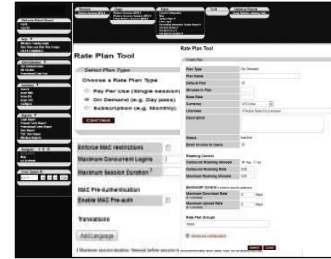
Rate Plan Tool

Select Plan Type

Choose a Rate Plan Type

Pay Per Use (Single session)

On Demand (e.g. Day pass)

Subscription (e.g. Monthly)

Continue

Enforce MAC restrictions

Maximum Concurrent Logins

Maximum Session Duration

MAC Pre-Authentication

Enable MAC Pre-auth

Translations

Add Language

Rate Plan Tool

Plan Type

Plan Name

Default Plan

Base Rate

Currency

Description

Status

Roaming Control

Bandwidth Scheme

Rate Plan Groups

Submit

Cancel